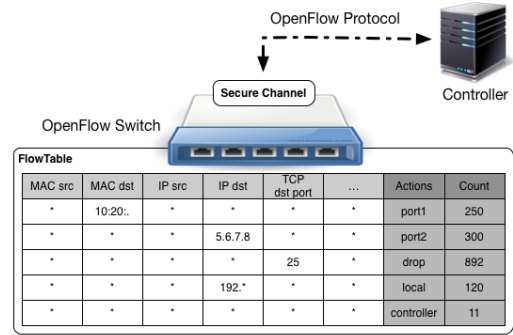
OpenFlow Protocol

Secure Channel

Controller

OpenFlow Switch

FlowTable

| MAC src | MAC dst | IP src | IP dst | TCP dst port | ... | Actions | Count |
|---|---|---|---|---|---|---|---|
| * | 10:20:. | * | * | * | * | port1 | 250 |
| * | * | * | 5.6.7.8 | * | * | port2 | 300 |
| * | * | * | * | 25 | * | drop | 892 |
| * | * | * | 192.* | * | * | local | 120 |
| * | * | * | * | * | * | controller | 11 |